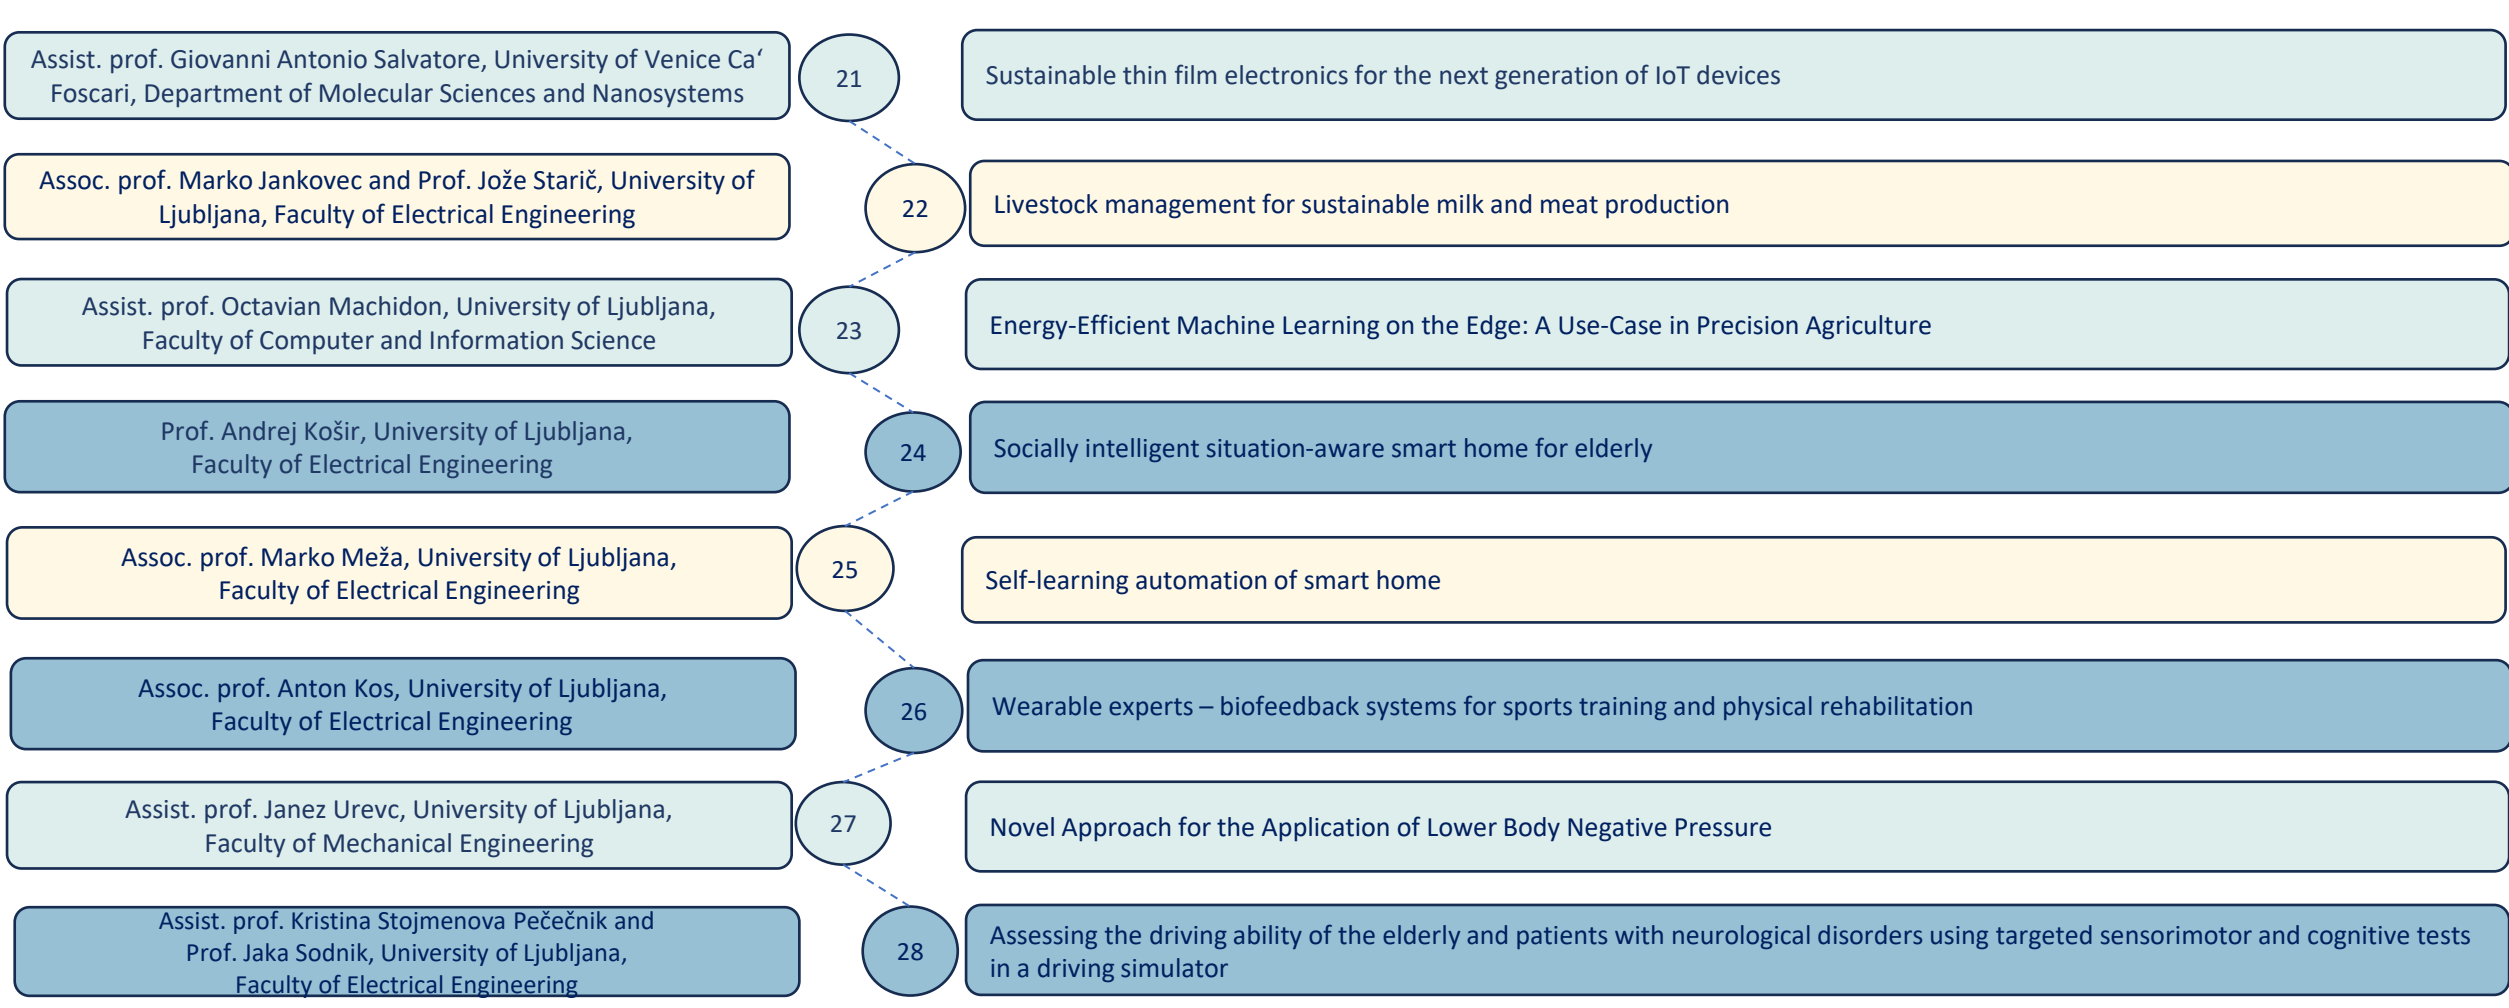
Assist. prof. Giovanni Antonio Salvatore, University of Venice Ca' Foscari, Department of Molecular Sciences and Nanosystems

21

Sustainable thin film electronics for the next generation of IoT devices

Assoc. prof. Marko Jankovec and Prof. Jože Starič, University of Ljubljana, Faculty of Electrical Engineering

22

Livestock management for sustainable milk and meat production

Assist. prof. Octavian Machidon, University of Ljubljana, Faculty of Computer and Information Science

23

Energy-Efficient Machine Learning on the Edge: A Use-Case in Precision Agriculture

Prof. Andrej Košir, University of Ljubljana, Faculty of Electrical Engineering

24

Socially intelligent situation-aware smart home for elderly

Assoc. prof. Marko Meža, University of Ljubljana, Faculty of Electrical Engineering

25

Self-learning automation of smart home

Assoc. prof. Anton Kos, University of Ljubljana, Faculty of Electrical Engineering

26

Wearable experts – biofeedback systems for sports training and physical rehabilitation

Assist. prof. Janez Urevc, University of Ljubljana, Faculty of Mechanical Engineering

27

Novel Approach for the Application of Lower Body Negative Pressure

Assist. prof. Kristina Stojmenova Pečečnik and Prof. Jaka Sodnik, University of Ljubljana, Faculty of Electrical Engineering

28

Assessing the driving ability of the elderly and patients with neurological disorders using targeted sensorimotor and cognitive tests in a driving simulator